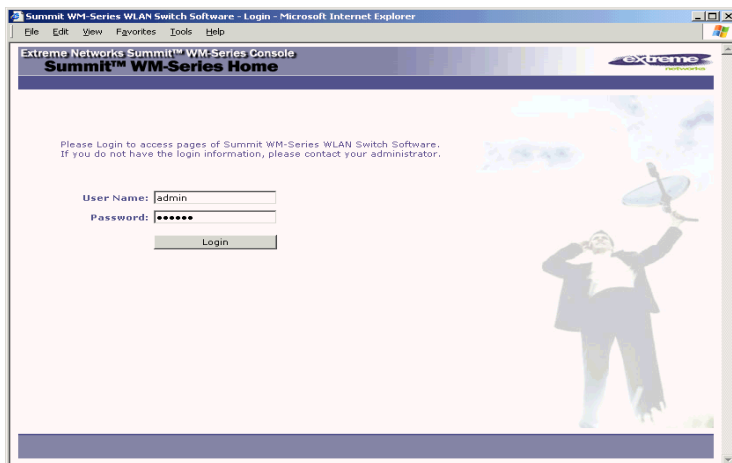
Summit WM-Series WLAN Switch Software - Login - Microsoft Internet Explorer

File Edit View Favorites Tools Help

Extreme Networks Summit™ WM-Series Console
Summit™ WM-Series Home

extreme networks

Please Login to access pages of Summit WM-Series WLAN Switch Software.
If you do not have the login information, please contact your administrator.

User Name: admin
Password: ••••••

Login